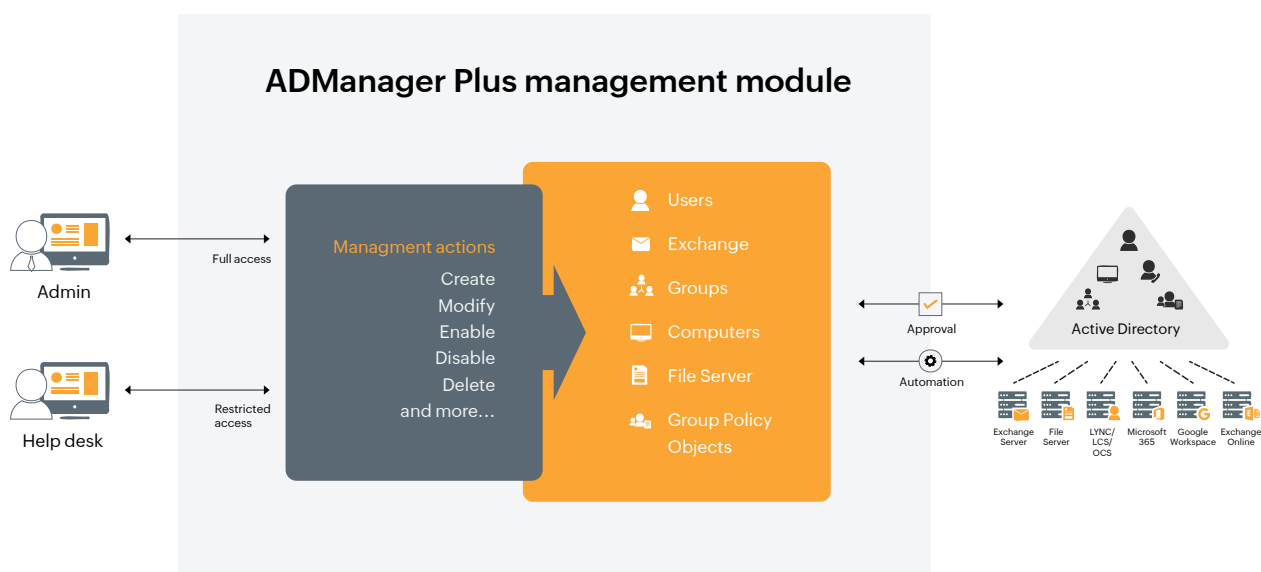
ADManager Plus management module

Admin

Full access

Help desk

Restricted access

Managment actions
Create
Modify
Enable
Disable
Delete
and more...

Users
Exchange
Groups
Computers
File Server
Group Policy Objects

Approval

Automation

Active Directory

Exchange Server
File Server
LYNC/ LCS/ OCS
Microsoft 365
Google Workspace
Exchange Online